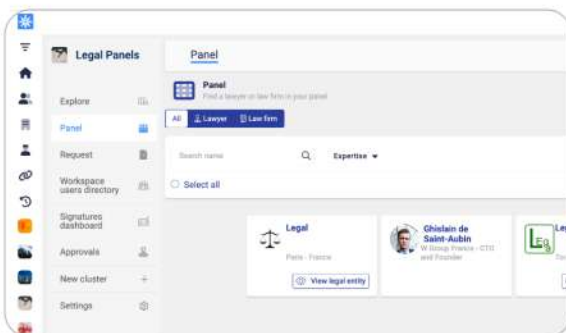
Legal Panels

Panel

Explore

Panel

Request

Workspace users directory

Signatures dashboard

Approvals

New cluster

Settings

Panel
Find a lawyer or law firm in your panel

All
Lawyer
Law firm

Search name

Expertise

Select all

Legal
Paris - France
View legal entity

Ghislain de Saint-Aubin
W Group France - CTO and Founder

Le